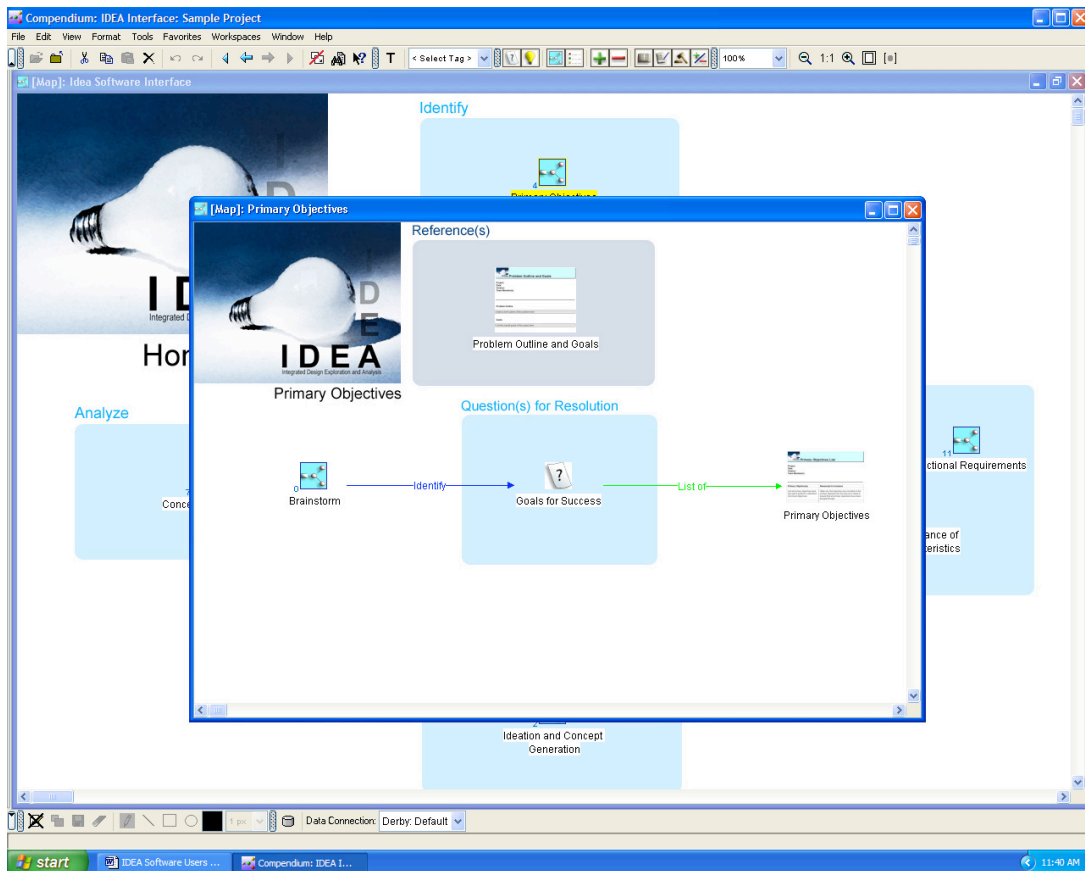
Compendium: IDEA Interface: Sample Project

File Edit View Format Tools Favorites Workspaces Window Help

< Select Tag > 100% 1:1

[Map]: Idea Software Interface

Identify

4

IDE

Integrated D

Hor

Analyze

Conce

[Map]: Primary Objectives

Reference(s)

IDEA

Integrated Design Exploration and Analysis

Primary Objectives

Problem Outline and Goals

Question(s) for Resolution

Brainstorm

Identify

Goals for Success

List of

Primary Objectives

11

ctional Requirements

ance of

teristics

2

Ideation and Concept Generation

1 px

Data Connection: Derby: Default

start

IDEA Software Users ...

Compendium: IDEA I...

11:40 AM